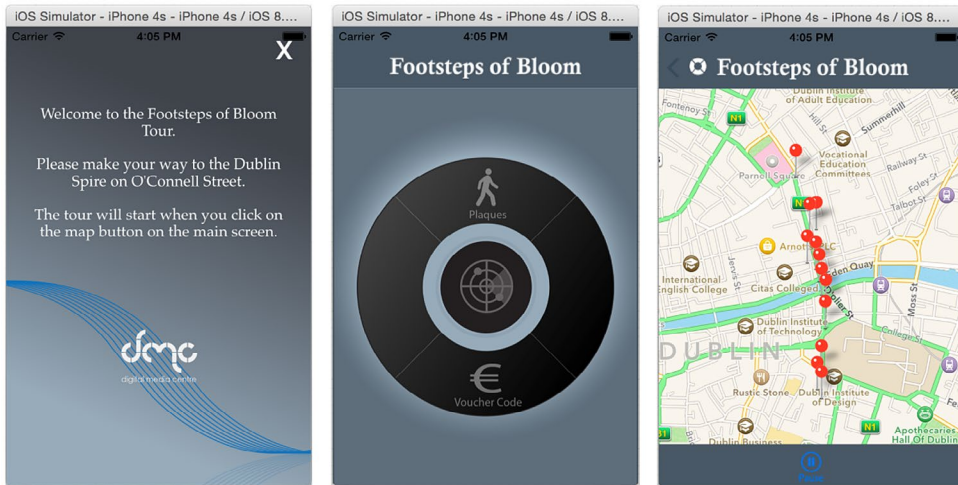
iOS Simulator - iPhone 4s - iPhone 4s / iOS 8....

Carrier 4:05 PM

X

Welcome to the Footsteps of Bloom Tour.

Please make your way to the Dublin Spire on O'Connell Street.

The tour will start when you click on the map button on the main screen.

dmc
digital media centre

iOS Simulator - iPhone 4s - iPhone 4s / iOS 8....

Carrier 4:05 PM

Footsteps of Bloom

Plaques

Voucher Code

iOS Simulator - iPhone 4s - iPhone 4s / iOS 8....

Carrier 4:05 PM

Footsteps of Bloom

Fontenoy St
Dublin Institute of Adult Education
Summerhill
N1
Hill St
Vocational Education Committees
Railway St
Parnell Square
Foley St
Talbot St
Arnotts LLC
International English College
Jervis St
Citas College
Eden Quay
Dublin Institute of Technology
Moss St
College St
DUBLIN
Rustic Stone
Dublin Institute of Design
N1
Apothecaries Hall Of Dublin
Dublin Business

Pause